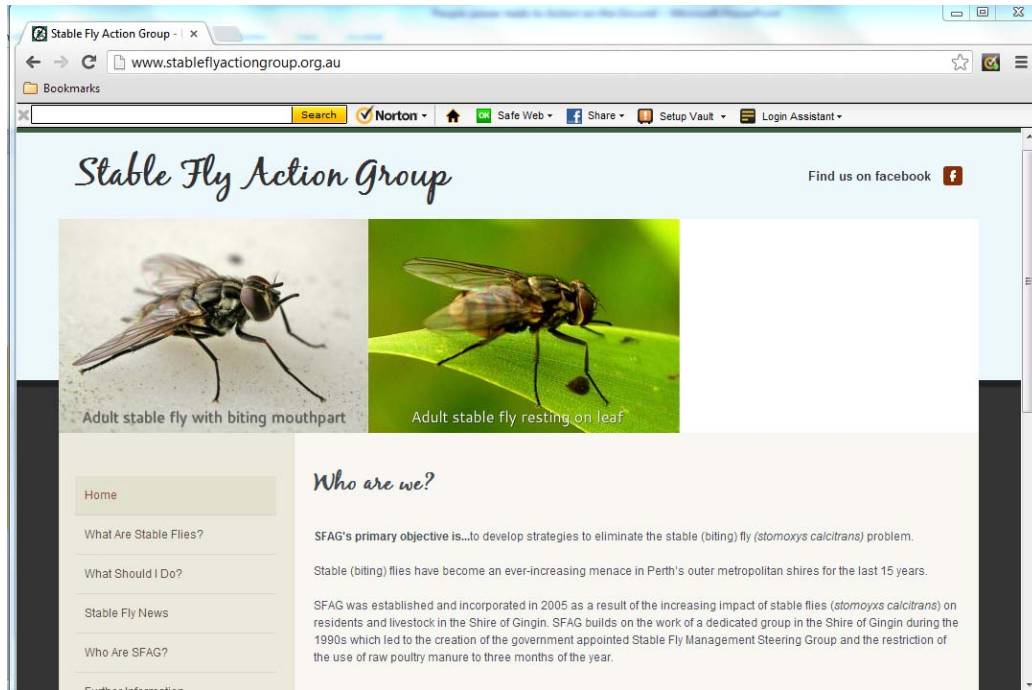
Stable Fly Action Group - ×

www.stableflyactiongroup.org.au

Bookmarks

Search Norton Safe Web Share Setup Vault Login Assistant

Stable Fly Action Group

Find us on facebook

Adult stable fly with biting mouthpart

Adult stable fly resting on leaf

Home

What Are Stable Flies?

What Should I Do?

Stable Fly News

Who Are SFAG?

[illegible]

Who are we?

SFAG's primary objective is...to develop strategies to eliminate the stable (biting) fly (stomoxys calcitrans) problem.

Stable (biting) flies have become an ever-increasing menace in Perth's outer metropolitan shires for the last 15 years.

SFAG was established and incorporated in 2005 as a result of the increasing impact of stable flies (stomoyxs calcitrans) on residents and livestock in the Shire of Gingin. SFAG builds on the work of a dedicated group in the Shire of Gingin during the 1990s which led to the creation of the government appointed Stable Fly Management Steering Group and the restriction of the use of raw poultry manure to three months of the year.